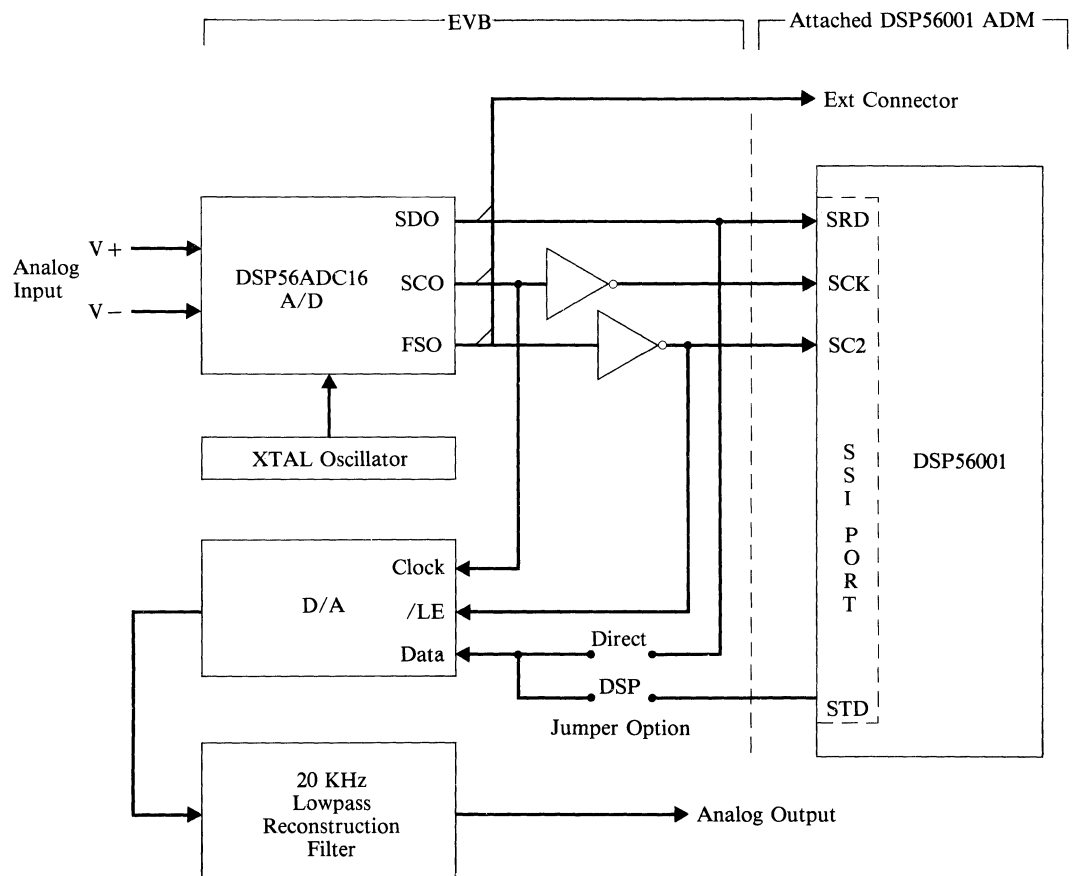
EVB

Attached DSP56001 ADM

Ext Connector

Analog Input

V+

V−

DSP56ADC16 A/D

SDO

SCO

FSO

SRD

SCK

SC2

XTAL Oscillator

S S I P O R T

DSP56001

D/A

Clock

/LE

Data

Direct

DSP

STD

Jumper Option

20 KHz Lowpass Reconstruction Filter

Analog Output